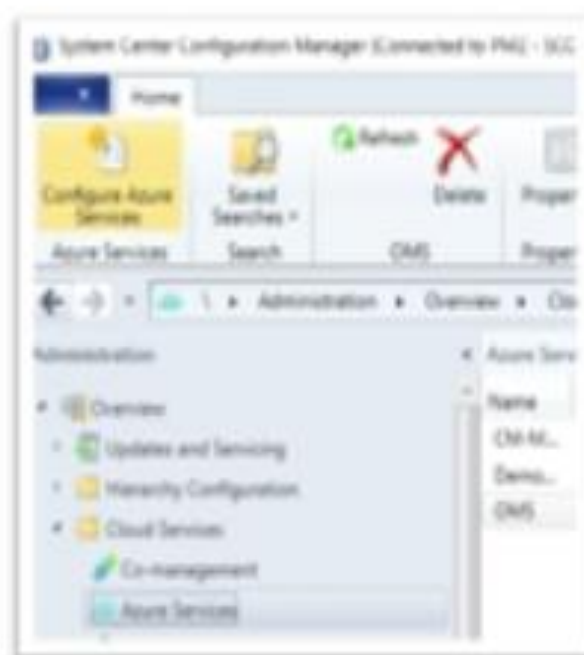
System Center Configuration Manager (Connected to PNG - SCC

Home

Configure Azure Services

Azure Services

Saved Searches

Search

Refresh

Delete

OMS

Proper

Proper

\ ▸ Administration ▸ Overview ▸ Clo

Administration

Azure Serv

Overview

Name

Updates and Servicing

CM M...

Hierarchy Configuration

Demo...

OMS

Cloud Services

Co-management

Azure Services